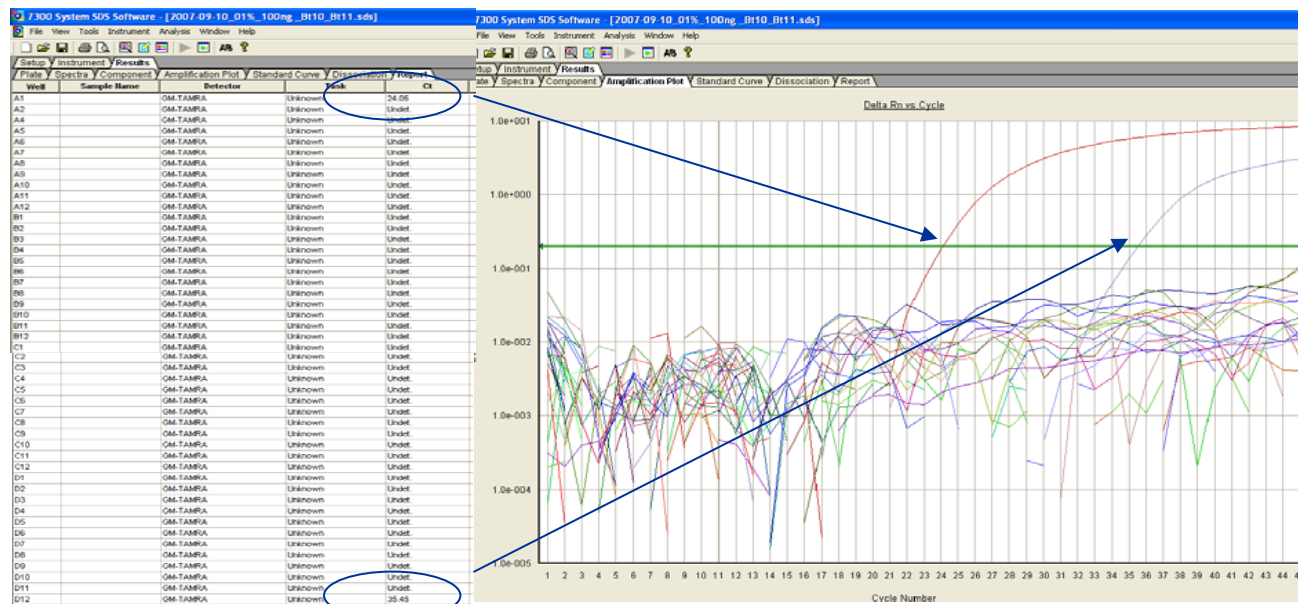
7300 System SDS Software - [2007-09-10_01%_100ng _Bt10_Bt11.sds]

File View Tools Instrument Analysis Window Help

Setup Instrument Results

Plate Spectra Component Amplification Plot Standard Curve Dissociation Report

| Well | Sample Name | Detector | Task | Ct |
|---|---|---|---|---|
| A1 | | GM-TAMRA | Unknown | 24.05 |
| A2 | | GM-TAMRA | Unknown | Undet. |
| A4 | | GM-TAMRA | Unknown | Undet. |
| A5 | | GM-TAMRA | Unknown | Undet. |
| A6 | | GM-TAMRA | Unknown | Undet. |
| A7 | | GM-TAMRA | Unknown | Undet. |
| A8 | | GM-TAMRA | Unknown | Undet. |
| A9 | | GM-TAMRA | Unknown | Undet. |
| A10 | | GM-TAMRA | Unknown | Undet. |
| A11 | | GM-TAMRA | Unknown | Undet. |
| A12 | | GM-TAMRA | Unknown | Undet. |
| B1 | | GM-TAMRA | Unknown | Undet. |
| B2 | | GM-TAMRA | Unknown | Undet. |
| B3 | | GM-TAMRA | Unknown | Undet. |
| B4 | | GM-TAMRA | Unknown | Undet. |
| B5 | | GM-TAMRA | Unknown | Undet. |
| B6 | | GM-TAMRA | Unknown | Undet. |
| B7 | | GM-TAMRA | Unknown | Undet. |
| B8 | | GM-TAMRA | Unknown | Undet. |
| B9 | | GM-TAMRA | Unknown | Undet. |
| B10 | | GM-TAMRA | Unknown | Undet. |
| B11 | | GM-TAMRA | Unknown | Undet. |
| B12 | | GM-TAMRA | Unknown | Undet. |
| C1 | | GM-TAMRA | Unknown | Undet. |
| C2 | | GM-TAMRA | Unknown | Undet. |
| C3 | | GM-TAMRA | Unknown | Undet. |
| C4 | | GM-TAMRA | Unknown | Undet. |
| C5 | | GM-TAMRA | Unknown | Undet. |
| C6 | | GM-TAMRA | Unknown | Undet. |
| C7 | | GM-TAMRA | Unknown | Undet. |
| C8 | | GM-TAMRA | Unknown | Undet. |
| C9 | | GM-TAMRA | Unknown | Undet. |
| C10 | | GM-TAMRA | Unknown | Undet. |
| C11 | | GM-TAMRA | Unknown | Undet. |
| C12 | | GM-TAMRA | Unknown | Undet. |
| D1 | | GM-TAMRA | Unknown | Undet. |
| D2 | | GM-TAMRA | Unknown | Undet. |
| D3 | | GM-TAMRA | Unknown | Undet. |
| D4 | | GM-TAMRA | Unknown | Undet. |
| D5 | | GM-TAMRA | Unknown | Undet. |
| D6 | | GM-TAMRA | Unknown | Undet. |
| D7 | | GM-TAMRA | Unknown | Undet. |
| D8 | | GM-TAMRA | Unknown | Undet. |
| D9 | | GM-TAMRA | Unknown | Undet. |
| D10 | | GM-TAMRA | Unknown | Undet. |
| D11 | | GM-TAMRA | Unknown | Undet. |
| D12 | | GM-TAMRA | Unknown | 35.45 |

7300 System SDS Software - [2007-09-10_01%_100ng _Bt10_Bt11.sds]

File View Tools Instrument Analysis Window Help

Setup Instrument Results

Plate Spectra Component Amplification Plot Standard Curve Dissociation Report

Delta Rn vs Cycle

1.0e+001
1.0e+000
1.0e-001
1.0e-002
1.0e-003
1.0e-004
1.0e-005

1 2 3 4 5 6 7 8 9 10 11 12 13 14 15 16 17 18 19 20 21 22 23 24 25 26 27 28 29 30 31 32 33 34 35 36 37 38 39 40 41 42 43 44 4

Cycle Number